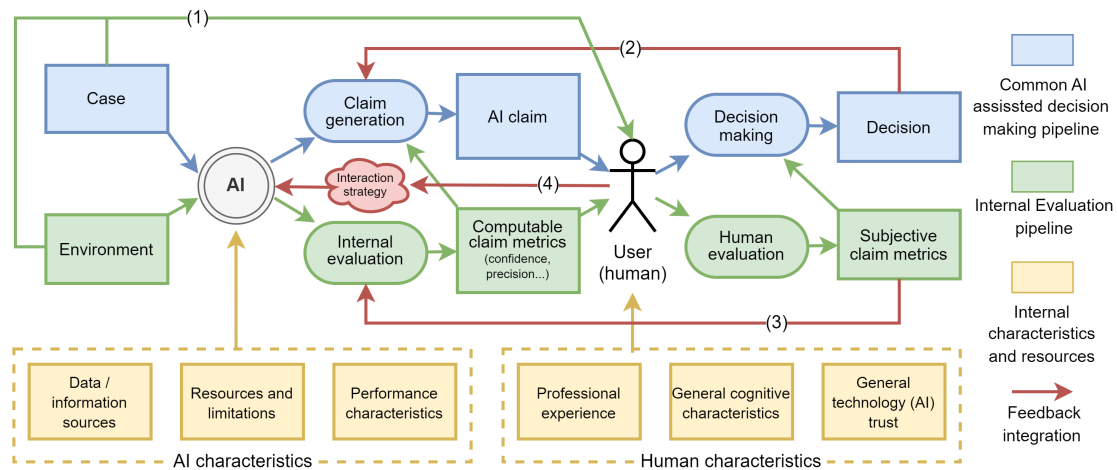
(1)

(2)

Case

Claim generation

AI claim

Decision making

Decision

Common AI assissted decision making pipeline

AI

Interaction strategy

(4)

Environment

Internal evaluation

Computable claim metrics (confidence, precision...)

User (human)

Human evaluation

Subjective claim metrics

Internal Evaluation pipeline

Internal characteristics and resources

(3)

Data / information sources

Resources and limitations

Performance characteristics

Professional experience

General cognitive characteristics

General technology (AI) trust

Feedback integration

AI characteristics

Human characteristics